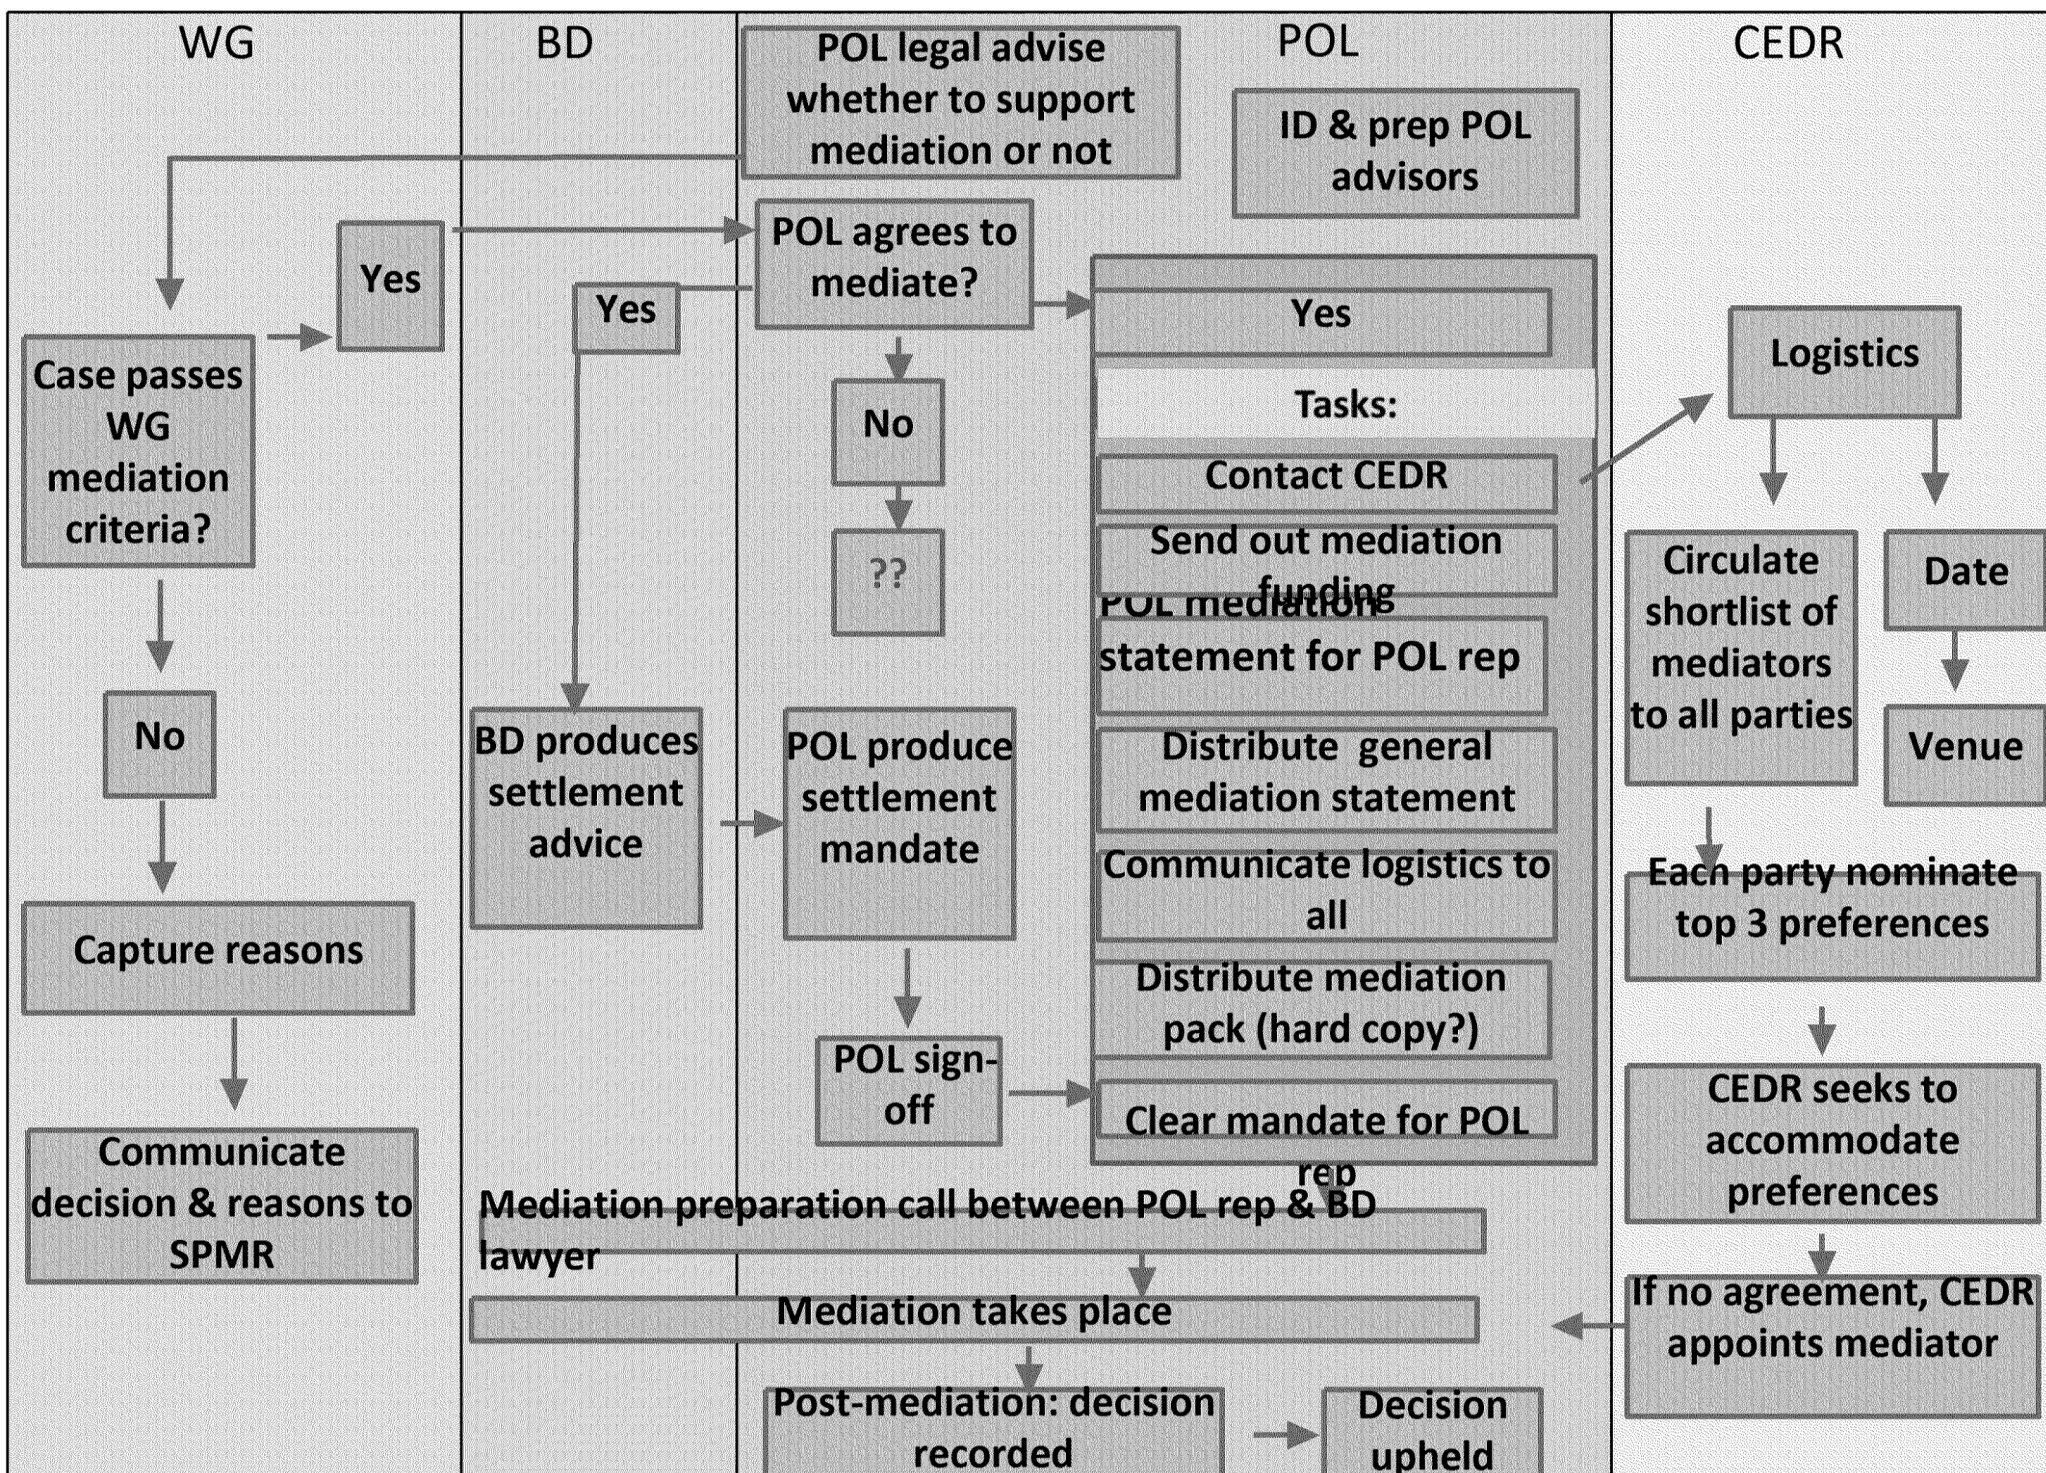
WG

BD

POL legal advise whether to support mediation or not

POL

CEDR

ID & prep POL advisors

Yes

POL agrees to mediate?

Yes

Yes

Case passes WG mediation criteria?

Tasks:

Logistics

No

Contact CEDR

Send out mediation funding

??

POL mediation statement for POL rep

Circulate shortlist of mediators to all parties

Date

Venue

No

BD produces settlement advice

POL produce settlement mandate

Distribute general mediation statement

Communicate logistics to all

Each party nominate top 3 preferences

Capture reasons

Distribute mediation pack (hard copy?)

POL sign-off

Clear mandate for POL rep

CEDR seeks to accommodate preferences

Communicate decision & reasons to SPMR

Mediation preparation call between POL rep & BD lawyer

Mediation takes place

If no agreement, CEDR appoints mediator

Post-mediation: decision recorded

Decision upheld